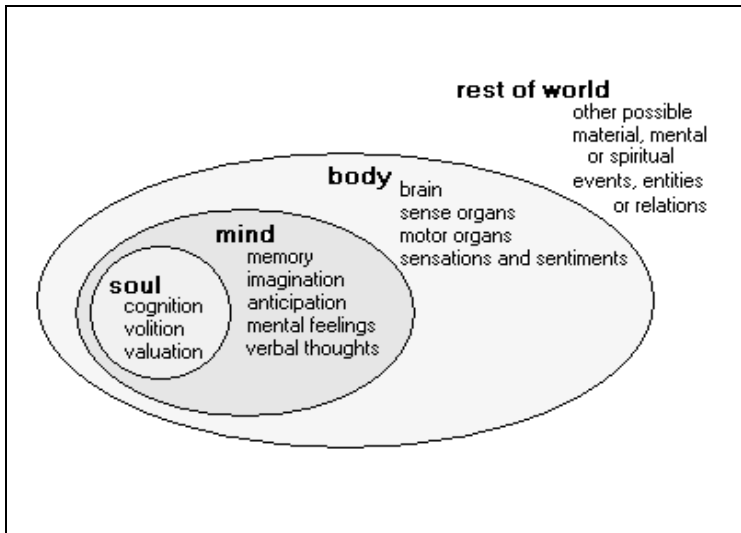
rest of world
other possible material, mental or spiritual events, entities or relations

body
brain
sense organs
motor organs
sensations and sentiments

mind
memory
imagination
anticipation
mental feelings
verbal thoughts

soul
cognition
volition
valuation